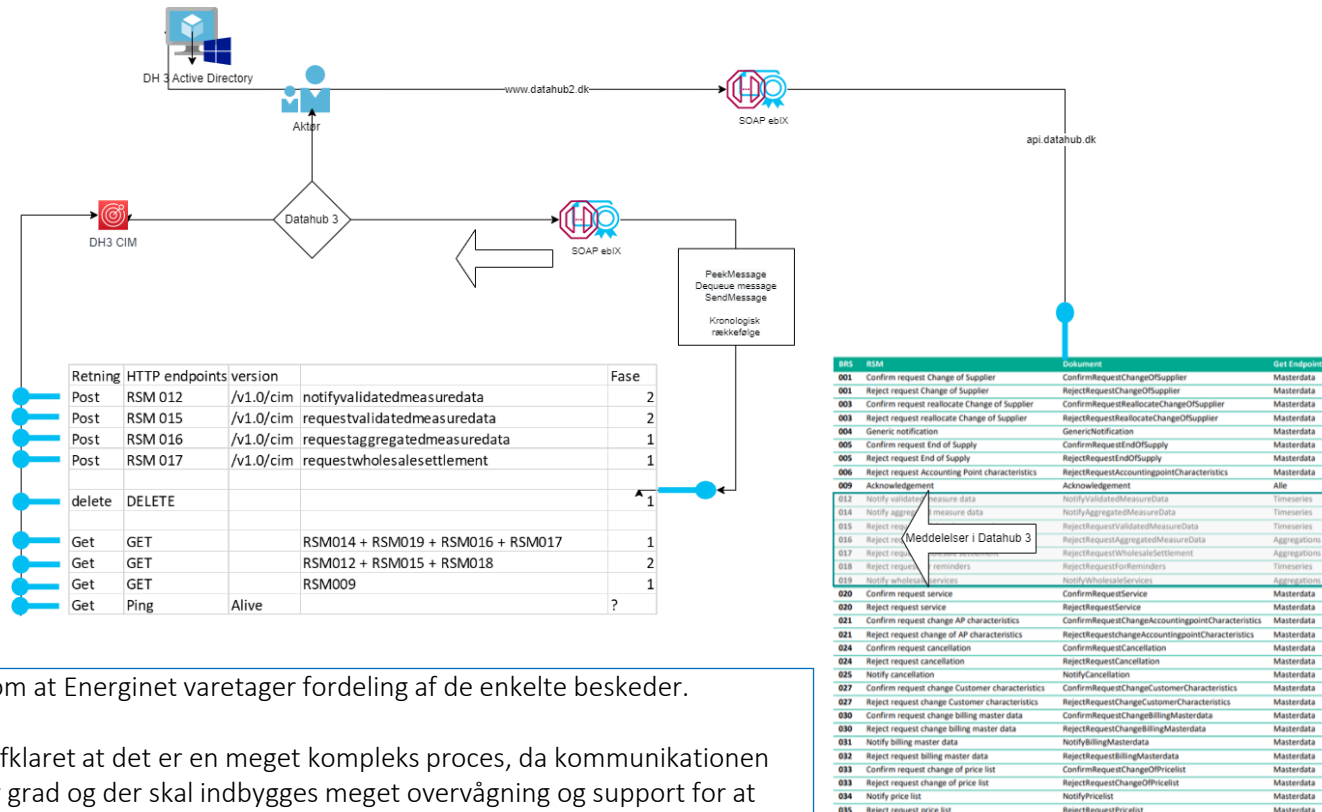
DH 3 Active Directory

Aktør

www.datahub2.dk

SOAP ebIX

api.datahub.dk

DH3 CIM

Datahub 3

SOAP ebIX

PeekMessage
Dequeue message
SendMessage

Kronologisk rækkefølge

| Retning | HTTP endpoints | version | | Fase |
|---|---|---|---|---|
| Post | RSM 012 | /v1.0/cim | notifyvalidatedmeasuredata | 2 |
| Post | RSM 015 | /v1.0/cim | requestvalidatedmeasuredata | 2 |
| Post | RSM 016 | /v1.0/cim | requestaggregatedmeasuredata | 1 |
| Post | RSM 017 | /v1.0/cim | requestwholesalesettlement | 1 |
| | | | | |
| delete | DELETE | | | 1 |
| | | | | |
| Get | GET | | RSM014 + RSM019 + RSM016 + RSM017 | 1 |
| Get | GET | | RSM012 + RSM015 + RSM018 | 2 |
| Get | GET | | RSM009 | 1 |
| Get | Ping | Alive | | ? |

| BRS | RSM | Dokument | Get Endpoint |
|---|---|---|---|
| 001 | Confirm request Change of Supplier | ConfirmRequestChangeOfSupplier | Masterdata |
| 001 | Reject request Change of Supplier | RejectRequestChangeOfSupplier | Masterdata |
| 003 | Confirm request reallocate Change of Supplier | ConfirmRequestReallocateChangeOfSupplier | Masterdata |
| 003 | Reject request reallocate Change of Supplier | RejectRequestReallocateChangeOfSupplier | Masterdata |
| 004 | Generic notification | GenericNotification | Masterdata |
| 005 | Confirm request End of Supply | ConfirmRequestEndOfSupply | Masterdata |
| 005 | Reject request End of Supply | RejectRequestEndOfSupply | Masterdata |
| 006 | Reject request Accounting Point characteristics | RejectRequestAccountingpointCharacteristics | Masterdata |
| 009 | Acknowledgement | Acknowledgement | Alle |
| 012 | Notify validated measure data | NotifyValidatedMeasureData | Timeseries |
| 014 | Notify aggreg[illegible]d measure data | NotifyAggregatedMeasureData | Timeseries |
| 015 | Reject requ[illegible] | RejectRequestValidatedMeasureData | Timeseries |
| 016 | Reject re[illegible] | RejectRequestAggregatedMeasureData | Aggregations |
| 017 | Reject requ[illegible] | RejectRequestWholesaleSettlement | Aggregations |
| 018 | Reject request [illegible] reminders | RejectRequestForReminders | Timeseries |
| 019 | Notify wholesale services | NotifyWholesaleServices | Aggregations |
| 020 | Confirm request service | ConfirmRequestService | Masterdata |
| 020 | Reject request service | RejectRequestService | Masterdata |
| 021 | Confirm request change AP characteristics | ConfirmRequestChangeAccountingpointCharacteristics | Masterdata |
| 021 | Reject request change of AP characteristics | RejectRequestchangeAccountingpointCharacteristics | Masterdata |
| 024 | Confirm request cancellation | ConfirmRequestCancellation | Masterdata |
| 024 | Reject request cancellation | RejectRequestCancellation | Masterdata |
| 025 | Notify cancellation | NotifyCancellation | Masterdata |
| 027 | Confirm request change Customer characteristics | ConfirmRequestChangeCustomerCharacteristics | Masterdata |
| 027 | Reject request change Customer characteristics | RejectRequestChangeCustomerCharacteristics | Masterdata |
| 030 | Confirm request change billing master data | ConfirmRequestChangeBillingMasterdata | Masterdata |
| 030 | Reject request change billing master data | RejectRequestChangeBillingMasterdata | Masterdata |
| 031 | Notify billing master data | NotifyBillingMasterdata | Masterdata |
| 032 | Reject request billing master data | RejectRequestBillingMasterdata | Masterdata |
| 033 | Confirm request change of price list | ConfirmRequestChangeOfPricelist | Masterdata |
| 033 | Reject request change of price list | RejectRequestChangeOfPricelist | Masterdata |
| 034 | Notify price list | NotifyPricelist | Masterdata |
| 035 | Reject request price list | RejectRequestPricelist | Masterdata |

Meddelelser i Datahub 3

om at Energinet varetager fordeling af de enkelte beskeder.

fklaret at det er en meget kompleks proces, da kommunikationen grad og der skal indbygges meget overvågning og support for at